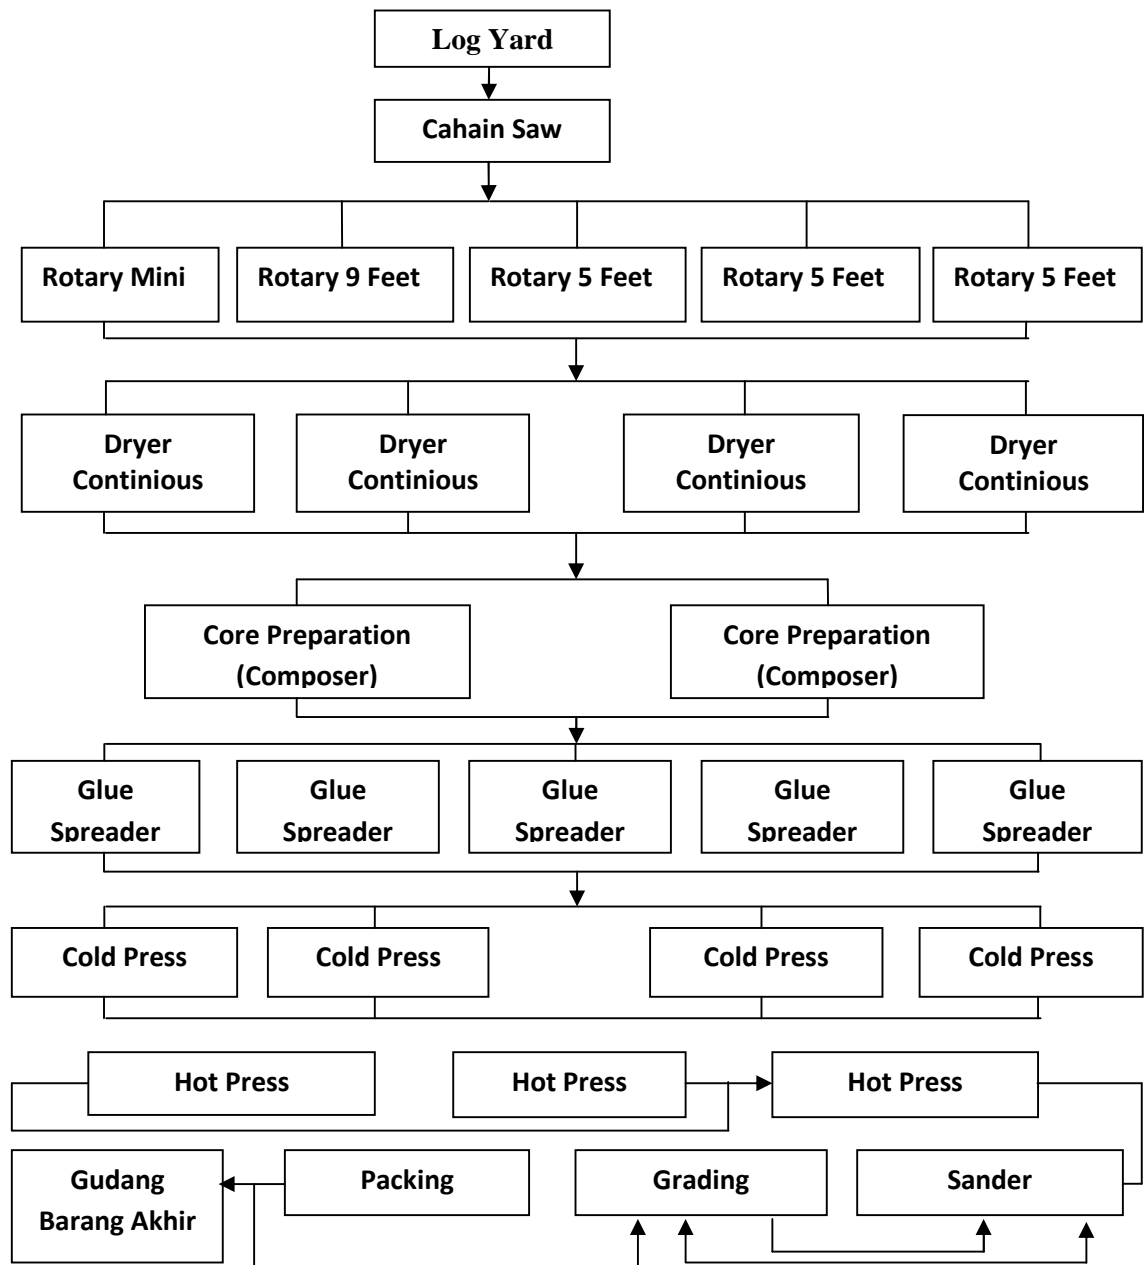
Log Yard

Cahain Saw

Rotary Mini

Rotary 9 Feet

Rotary 5 Feet

Rotary 5 Feet

Rotary 5 Feet

Dryer Continious

Dryer Continious

Dryer Continious

Dryer Continious

Core Preparation (Composer)

Core Preparation (Composer)

Glue Spreader

Glue Spreader

Glue Spreader

Glue Spreader

Glue Spreader

Cold Press

Cold Press

Cold Press

Cold Press

Hot Press

Hot Press

Hot Press

Gudang Barang Akhir

Packing

Grading

Sander